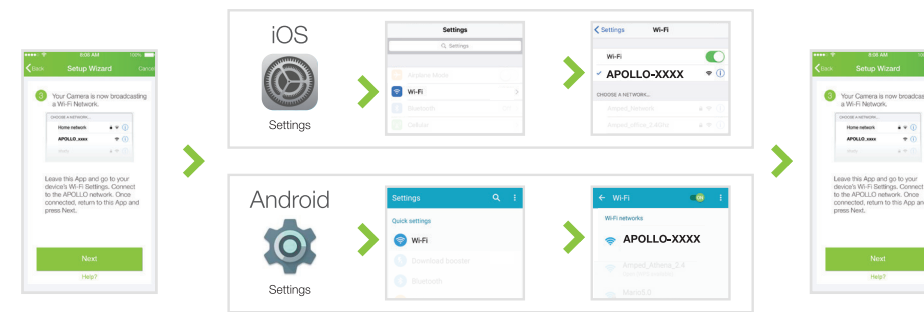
8:06 AM 100%
Back Setup Wizard Cancel
3 Your Camera is now broadcasting a Wi-Fi Network.
CHOOSE A NETWORK...
Home network
APOLLO_xxxx
Leave this App and go to your device's Wi-Fi Settings. Connect to the APOLLO network. Once connected, return to this App and press Next.
Next
Help?

iOS
Settings
Settings
Settings
Airplane Mode
Wi-Fi
Bluetooth
Cellular
Settings Wi-Fi
Wi-Fi
APOLLO-XXXX
CHOOSE A NETWORK...
Amped_Network
Amped_office_2.4GHz

Android
Settings
Settings
Quick settings
Wi-Fi
Download booster
Bluetooth
Wi-Fi
ON
Wi-Fi networks
APOLLO-XXXX
Amped_Athena_2.4
Mario5.0

8:08 AM
Back Setup Wizard
3 Your Camera is now broadcas a Wi-Fi Network.
CHOOSE A NETWORK...
Home network
APOLLO_xxxx
Leave this App and go to your device's Wi-Fi Settings. Connect to the APOLLO network. Once connected, return to this App and press Next.
Next
Help?